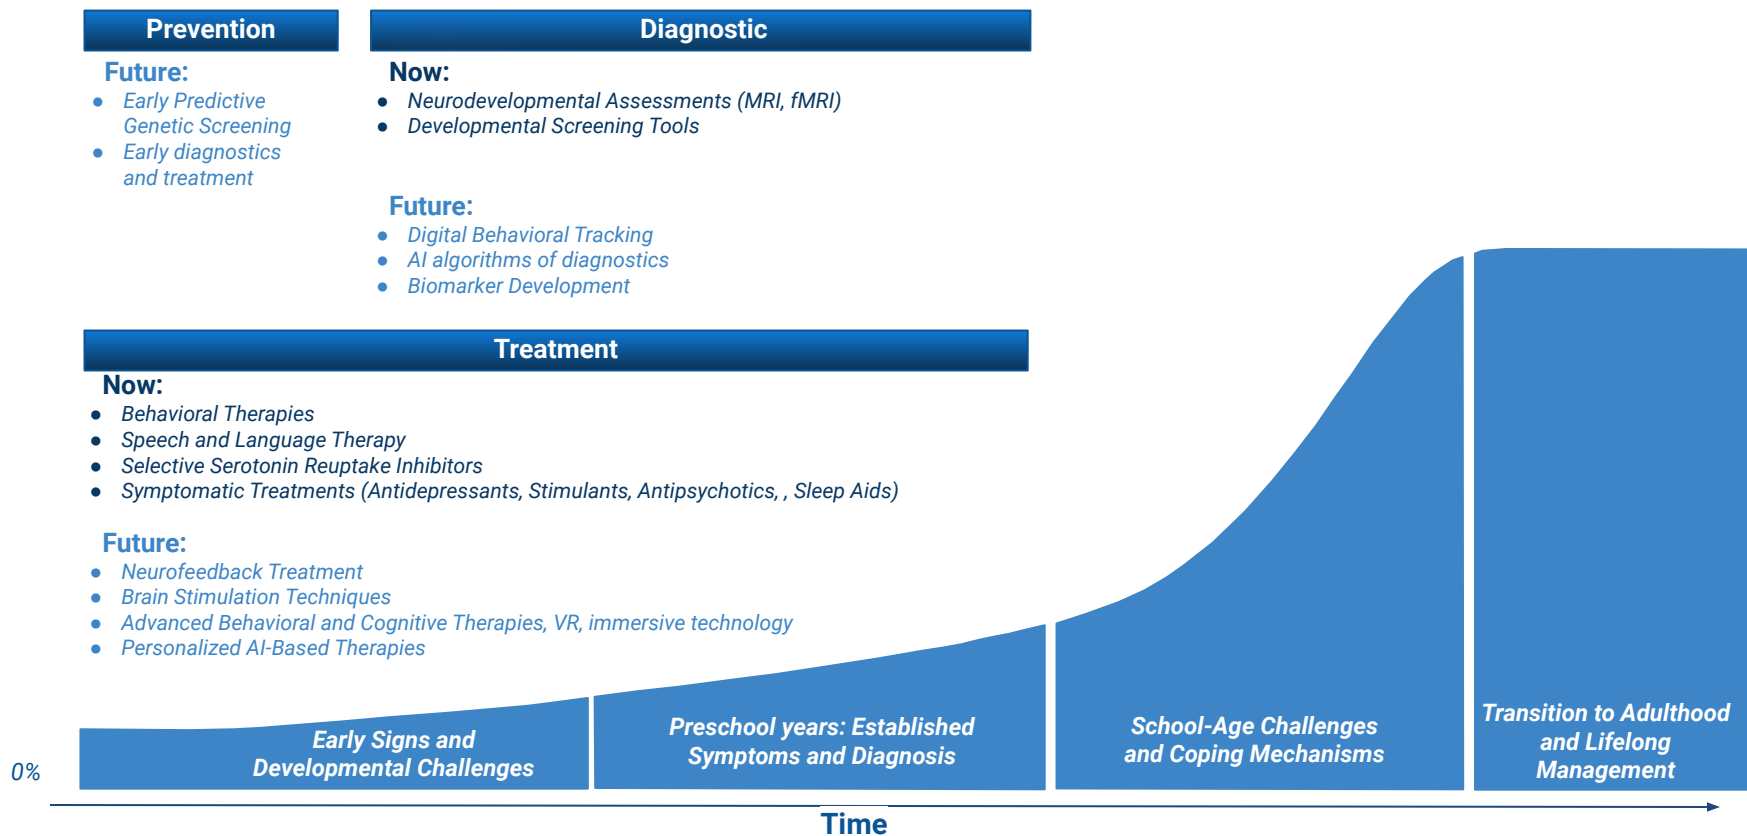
Prevention

Future:
- Early Predictive Genetic Screening
- Early diagnostics and treatment

Diagnostic

Now:
- Neurodevelopmental Assessments (MRI, fMRI)
- Developmental Screening Tools

Future:
- Digital Behavioral Tracking
- AI algorithms of diagnostics
- Biomarker Development

Treatment

Now:
- Behavioral Therapies
- Speech and Language Therapy
- Selective Serotonin Reuptake Inhibitors
- Symptomatic Treatments (Antidepressants, Stimulants, Antipsychotics, , Sleep Aids)

Future:
- Neurofeedback Treatment
- Brain Stimulation Techniques
- Advanced Behavioral and Cognitive Therapies, VR, immersive technology
- Personalized AI-Based Therapies

0%

Early Signs and Developmental Challenges

Preschool years: Established Symptoms and Diagnosis

School-Age Challenges and Coping Mechanisms

Transition to Adulthood and Lifelong Management

Time